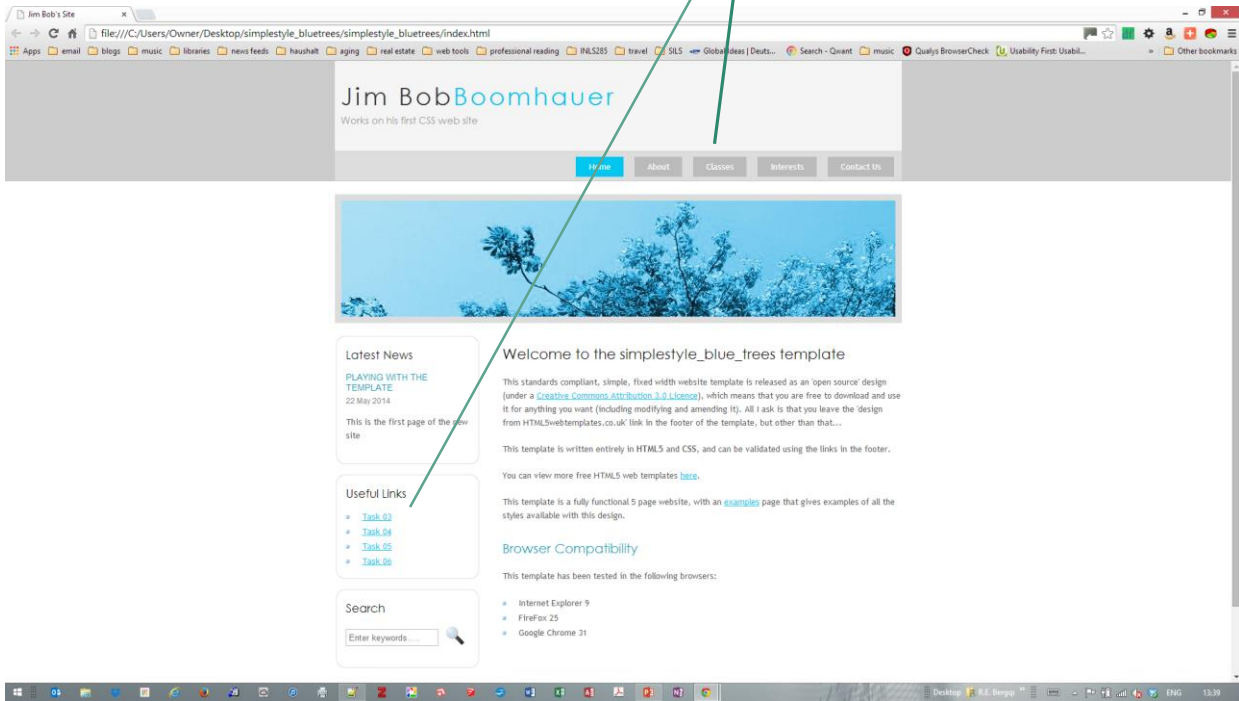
Jim Bob's Site ×

file:///C:/Users/Owner/Desktop/simplestyle_bluetrees/simplestyle_bluetrees/index.html

Apps email blogs music libraries news feeds haushalt aging real estate web tools professional reading INLS285 travel SILS Global Ideas | Deuts... Search - Qwant music Qualys BrowserCheck Usability First: Usabil... » Other bookmarks

Jim BobBoomhauer

Works on his first CSS web site

Home About Classes Interests Contact Us

Latest News

PLAYING WITH THE TEMPLATE

22 May 2014

This is the first page of the new site

Useful Links

Task 03
Task 04
Task 05
Task 06

Search

Enter keywords.....

Welcome to the simplestyle_blue_trees template

This standards compliant, simple, fixed width website template is released as an 'open source' design (under a Creative Commons Attribution 3.0 Licence), which means that you are free to download and use it for anything you want (including modifying and amending it). All I ask is that you leave the 'design from HTML5webtemplates.co.uk' link in the footer of the template, but other than that...

This template is written entirely in HTML5 and CSS, and can be validated using the links in the footer.

You can view more free HTML5 web templates here.

This template is a fully functional 5 page website, with an examples page that gives examples of all the styles available with this design.

Browser Compatibility

This template has been tested in the following browsers:

Internet Explorer 9
FireFox 25
Google Chrome 31

Desktop R.E. Bergqu ENG 13:39